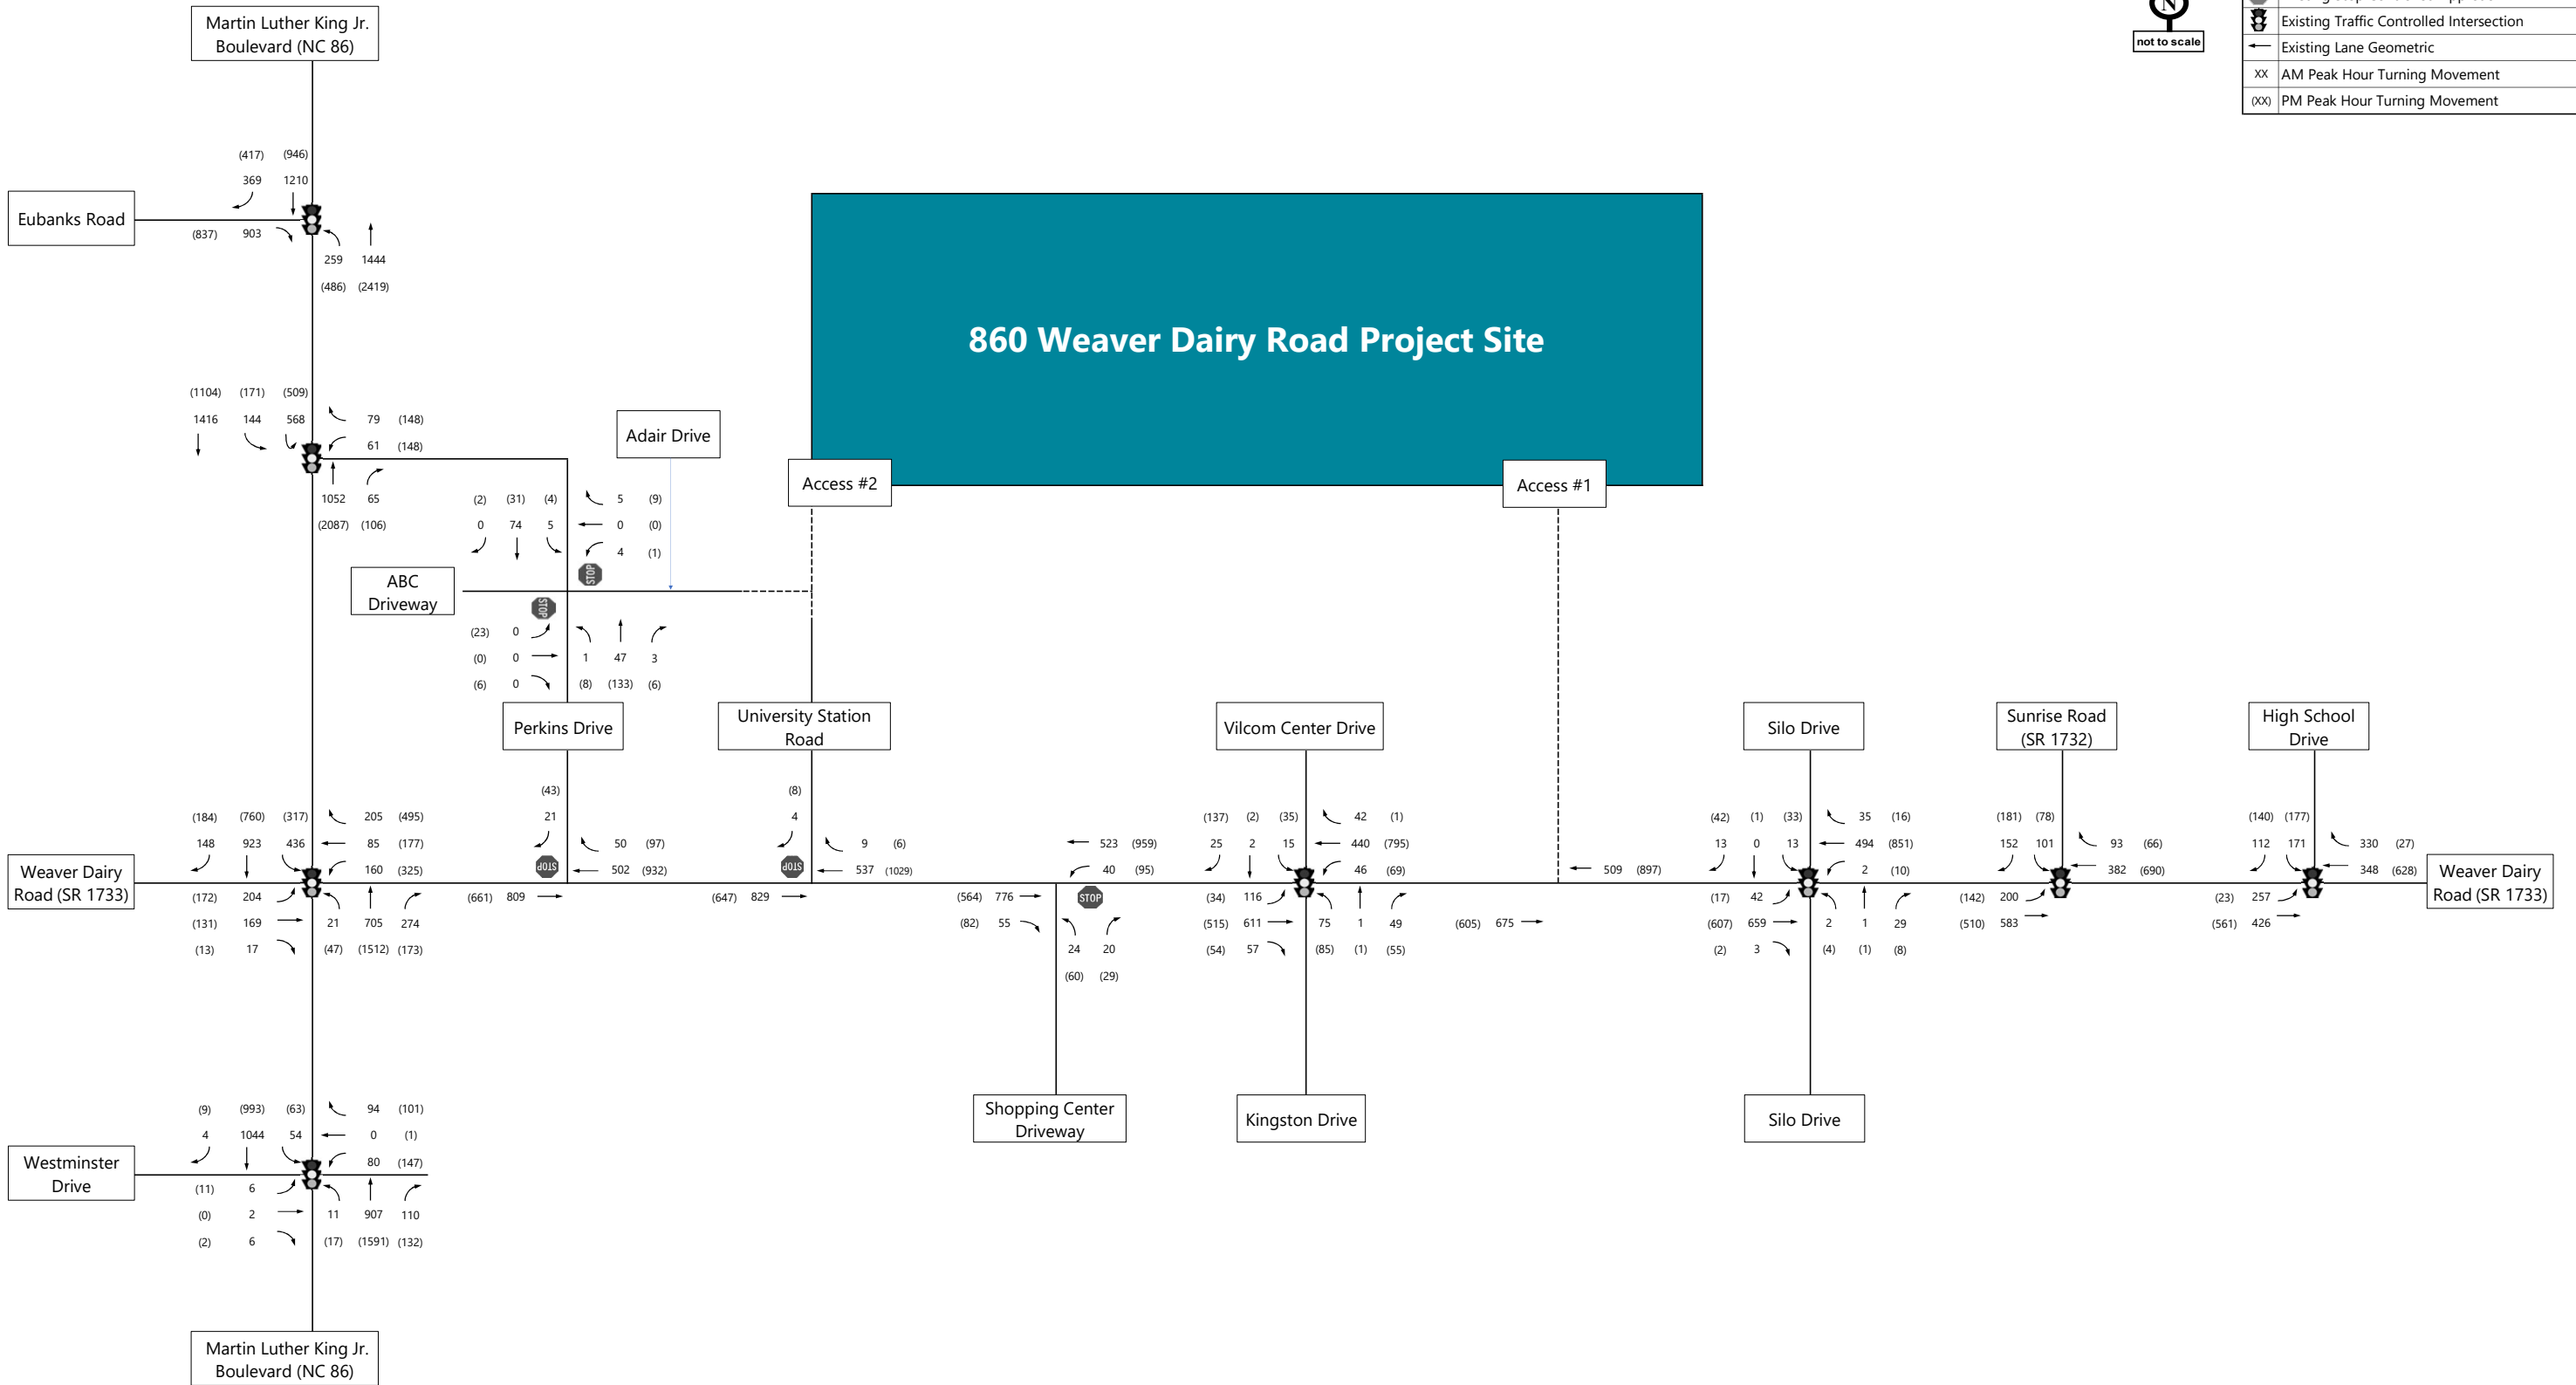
not to scale

Existing Traffic Controlled Intersection
Existing Lane Geometric
XX AM Peak Hour Turning Movement
(XX) PM Peak Hour Turning Movement

Martin Luther King Jr. Boulevard (NC 86)

860 Weaver Dairy Road Project Site

Eubanks Road
(417) (946)
369 1210
(837) 903
259 1444
(486) (2419)

(1104) (171) (509)
1416 144 568
79 (148)
61 (148)
1052 65
(2087) (106)

Adair Drive
Access #2
Access #1

(2) (31) (4)
0 74 5
5 (9)
0 (0)
4 (1)

ABC Driveway
(23) 0
(0) 0
(6) 0
1 47 3
(8) (133) (6)

Perkins Drive
University Station Road
Vilcom Center Drive
Silo Drive
Sunrise Road (SR 1732)
High School Drive

Weaver Dairy Road (SR 1733)
(184) (760) (317)
148 923 436
205 (495)
85 (177)
160 (325)
(172) 204
(131) 169
(13) 17
21 705 274
(47) (1512) (173)

(43)
21
50 (97)
502 (932)
(661) 809

(8)
4
9 (6)
537 (1029)
(647) 829

523 (959)
40 (95)
(564) 776
(82) 55
24 20
(60) (29)

(137) (2) (35)
25 2 15
42 (1)
440 (795)
46 (69)
(34) 116
(515) 611
(54) 57
75 1 49
(85) (1) (55)

509 (897)
(605) 675

(42) (1) (33)
13 0 13
35 (16)
494 (851)
2 (10)
(17) 42
(607) 659
(2) 3
2 1 29
(4) (1) (8)

(181) (78)
152 101
93 (66)
382 (690)
(142) 200
(510) 583

(140) (177)
112 171
330 (27)
348 (628)
(23) 257
(561) 426

Weaver Dairy Road (SR 1733)

Shopping Center Driveway
Kingston Drive
Silo Drive

Westminster Drive
(9) (993) (63)
4 1044 54
94 (101)
0 (1)
80 (147)
(11) 6
(0) 2
(2) 6
11 907 110
(17) (1591) (132)

Martin Luther King Jr. Boulevard (NC 86)